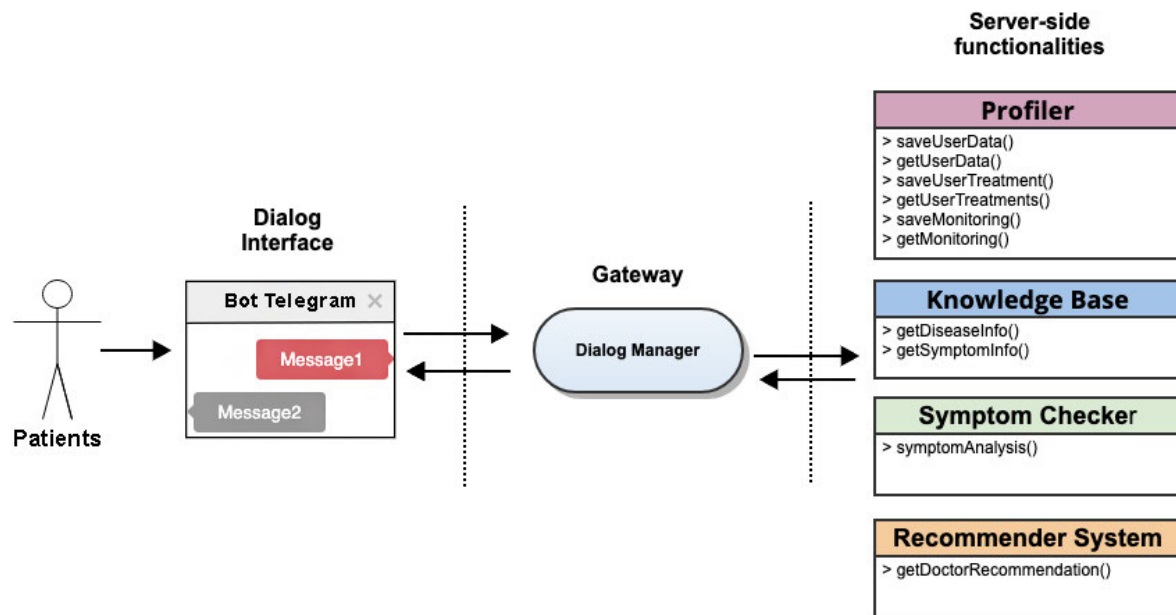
Server-side functionalities

Profiler
> saveUserData()
> getUserData()
> saveUserTreatment()
> getUserTreatments()
> saveMonitoring()
> getMonitoring()

Dialog Interface

Bot Telegram ×

Message1

Message2

Patients

Gateway

Dialog Manager

Knowledge Base
> getDiseaseInfo()
> getSymptomInfo()

Symptom Checker
> symptomAnalysis()

Recommender System
> getDoctorRecommendation()